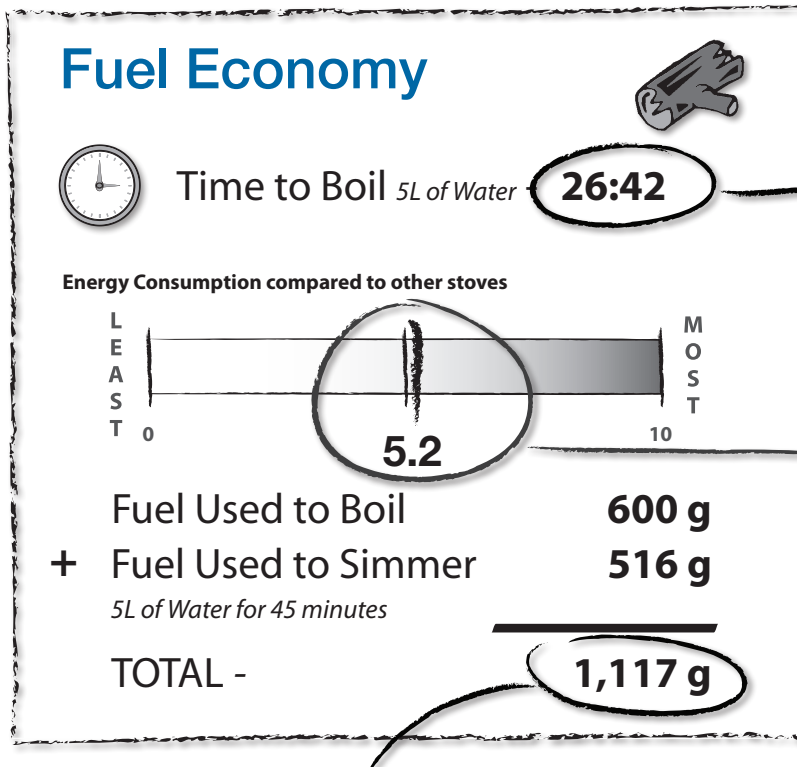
Fuel Economy

Time to Boil *5L of Water* 26:42

Energy Consumption compared to other stoves

L E A S T

M O S T

0

10

5.2

Fuel Used to Boil 600 g

+ Fuel Used to Simmer 516 g

*5L of Water for 45 minutes*

TOTAL - 1,117 g